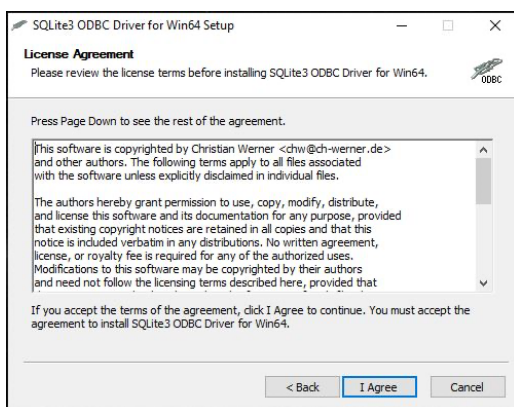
SQLite3 ODBC Driver for Win64 Setup

License Agreement
Please review the license terms before installing SQLite3 ODBC Driver for Win64.

ODBC

Press Page Down to see the rest of the agreement.

This software is copyrighted by Christian Werner <chw@ch-werner.de> and other authors. The following terms apply to all files associated with the software unless explicitly disclaimed in individual files.

The authors hereby grant permission to use, copy, modify, distribute, and license this software and its documentation for any purpose, provided that existing copyright notices are retained in all copies and that this notice is included verbatim in any distributions. No written agreement, license, or royalty fee is required for any of the authorized uses. Modifications to this software may be copyrighted by their authors and need not follow the licensing terms described here, provided that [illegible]

If you accept the terms of the agreement, click I Agree to continue. You must accept the agreement to install SQLite3 ODBC Driver for Win64.

< Back I Agree Cancel